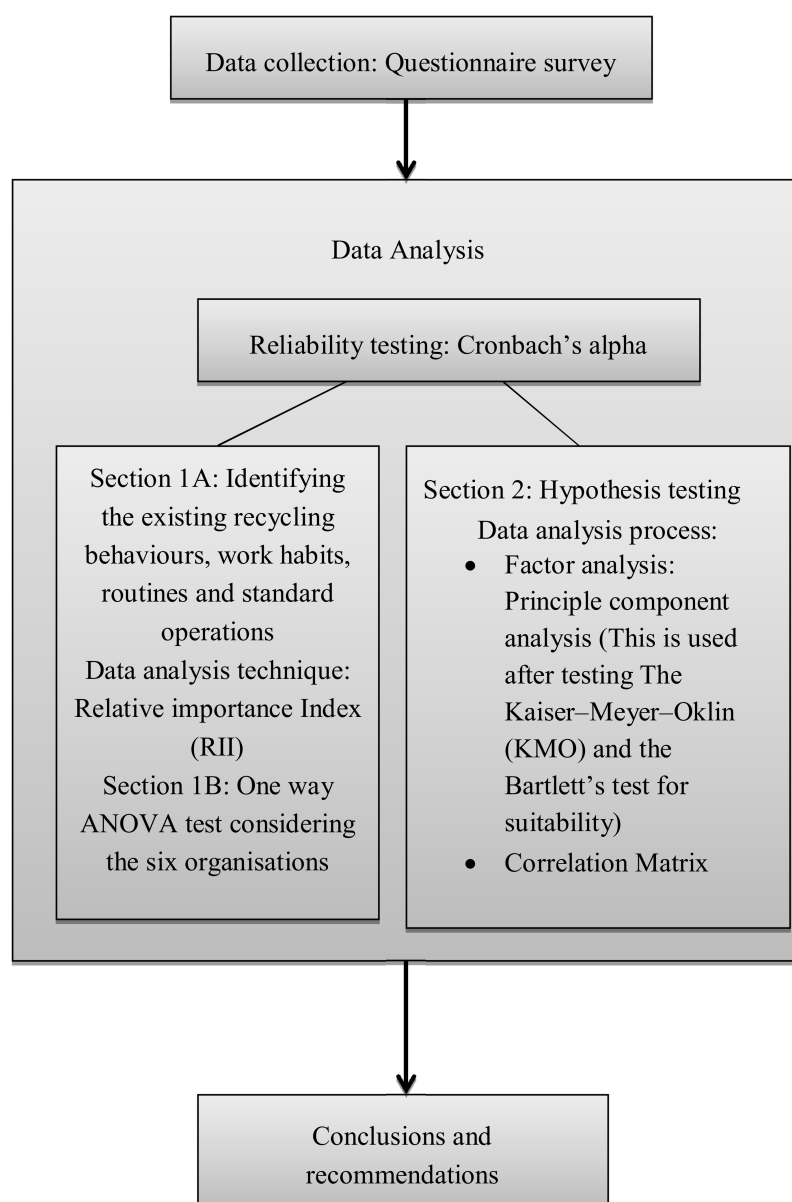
Data collection: Questionnaire survey

Data Analysis

Reliability testing: Cronbach’s alpha

Section 1A: Identifying the existing recycling behaviours, work habits, routines and standard operations
Data analysis technique: Relative importance Index (RII)
Section 1B: One way ANOVA test considering the six organisations

Section 2: Hypothesis testing
Data analysis process:
- Factor analysis: Principle component analysis (This is used after testing The Kaiser–Meyer–Oklin (KMO) and the Bartlett’s test for suitability)
- Correlation Matrix

Conclusions and recommendations